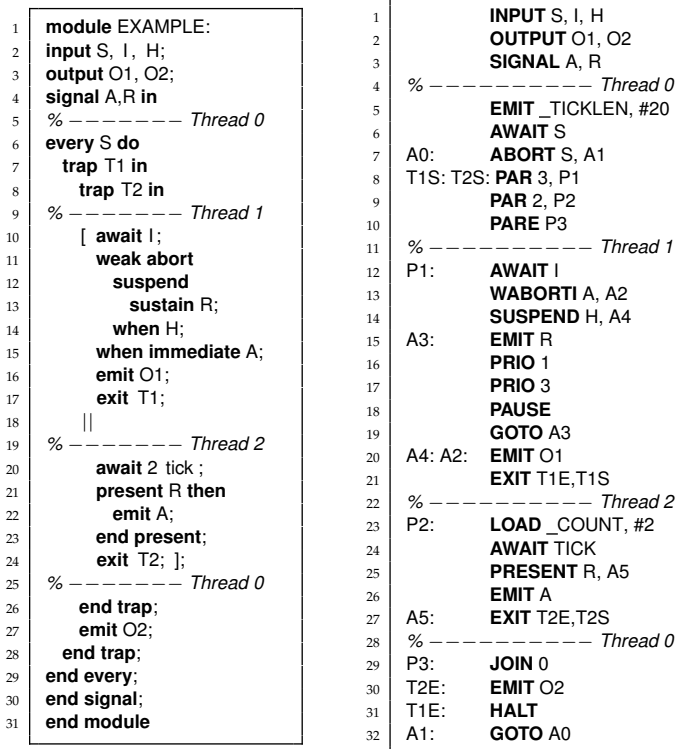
| | |
|---|---|
| 1 | **module** EXAMPLE: |
| 2 | **input** S, I, H; |
| 3 | **output** O1, O2; |
| 4 | **signal** A,R **in** |
| 5 | % − − − − − − Thread 0 |
| 6 | **every** S **do** |
| 7 | **trap** T1 **in** |
| 8 | **trap** T2 **in** |
| 9 | % − − − − − − Thread 1 |
| 10 | [ **await** I; |
| 11 | **weak abort** |
| 12 | **suspend** |
| 13 | **sustain** R; |
| 14 | **when** H; |
| 15 | **when immediate** A; |
| 16 | **emit** O1; |
| 17 | **exit** T1; |
| 18 | \|\| |
| 19 | % − − − − − − Thread 2 |
| 20 | **await** 2 tick ; |
| 21 | **present** R **then** |
| 22 | **emit** A; |
| 23 | **end present**; |
| 24 | **exit** T2; ]; |
| 25 | % − − − − − − Thread 0 |
| 26 | **end trap**; |
| 27 | **emit** O2; |
| 28 | **end trap**; |
| 29 | **end every**; |
| 30 | **end signal**; |
| 31 | **end module** |

| | | |
|---|---|---|
| 1 | | **INPUT** S, I, H |
| 2 | | **OUTPUT** O1, O2 |
| 3 | | **SIGNAL** A, R |
| 4 | % − − − − − − − − Thread 0 | |
| 5 | | **EMIT** _TICKLEN, #20 |
| 6 | | **AWAIT** S |
| 7 | A0: | **ABORT** S, A1 |
| 8 | T1S: T2S: | **PAR** 3, P1 |
| 9 | | **PAR** 2, P2 |
| 10 | | **PARE** P3 |
| 11 | % − − − − − − − − Thread 1 | |
| 12 | P1: | **AWAIT** I |
| 13 | | **WABORTI** A, A2 |
| 14 | | **SUSPEND** H, A4 |
| 15 | A3: | **EMIT** R |
| 16 | | **PRIO** 1 |
| 17 | | **PRIO** 3 |
| 18 | | **PAUSE** |
| 19 | | **GOTO** A3 |
| 20 | A4: A2: | **EMIT** O1 |
| 21 | | **EXIT** T1E,T1S |
| 22 | % − − − − − − − − Thread 2 | |
| 23 | P2: | **LOAD** _COUNT, #2 |
| 24 | | **AWAIT** TICK |
| 25 | | **PRESENT** R, A5 |
| 26 | | **EMIT** A |
| 27 | A5: | **EXIT** T2E,T2S |
| 28 | % − − − − − − − − Thread 0 | |
| 29 | P3: | **JOIN** 0 |
| 30 | T2E: | **EMIT** O2 |
| 31 | T1E: | **HALT** |
| 32 | A1: | **GOTO** A0 |